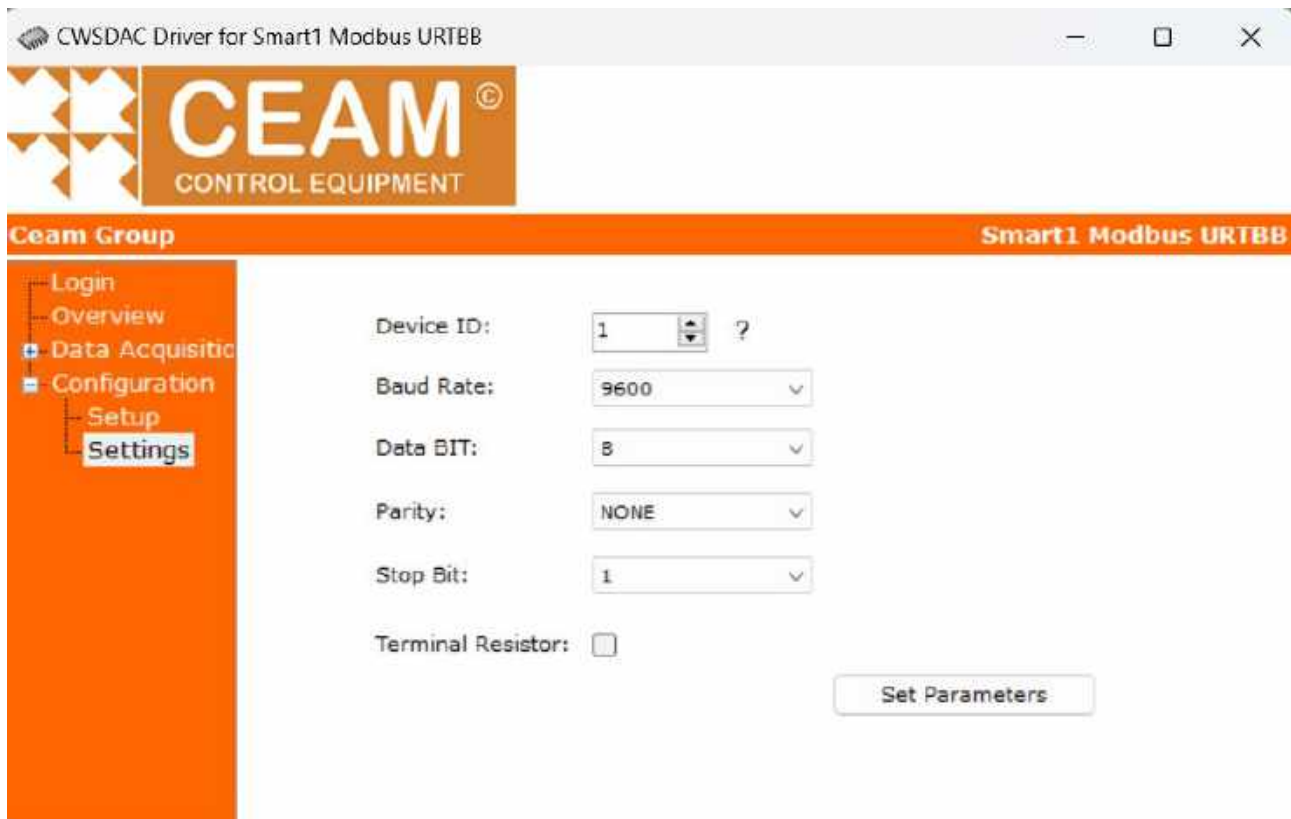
CWSDAC Driver for Smart1 Modbus URTBB

CEAM©
CONTROL EQUIPMENT

Ceam Group

Smart1 Modbus URTBB

Login
Overview
Data Acquisitic
Configuration
Setup
Settings

Device ID: 1 ?

Baud Rate: 9600

Data BIT: 8

Parity: NONE

Stop Bit: 1

Terminal Resistor:

Set Parameters